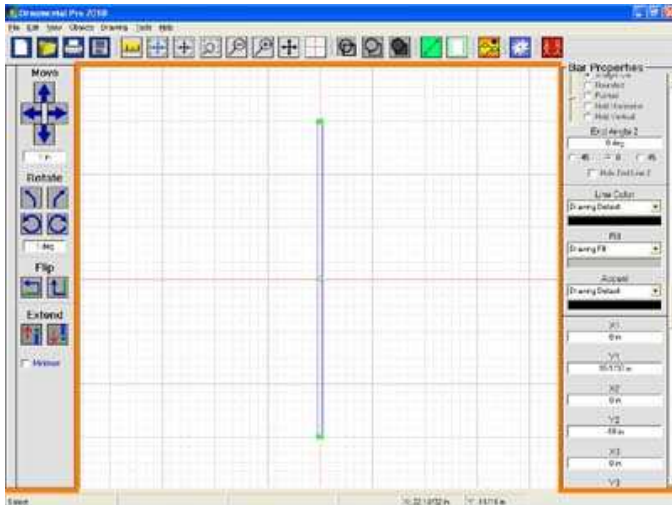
Ornamental Pro 2010

File Edit View Objects Drawing Tools Help

Move

1 in

Rotate

1 deg

Flip

Extend

Mirror

Bar Properties

Straight Line

Rounded

Pointed

Hold Horizontal

Hold Vertical

End Angle 2

0 deg

-45 0 45

Hide End Line 2

Line Color

Drawing Default

Fill

Drawing Fill

Accent

Drawing Default

X1

0 in

Y1

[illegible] in

X2

0 in

Y2

-50 in

X3

0 in

Y3

Select

X: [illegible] in Y: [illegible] in